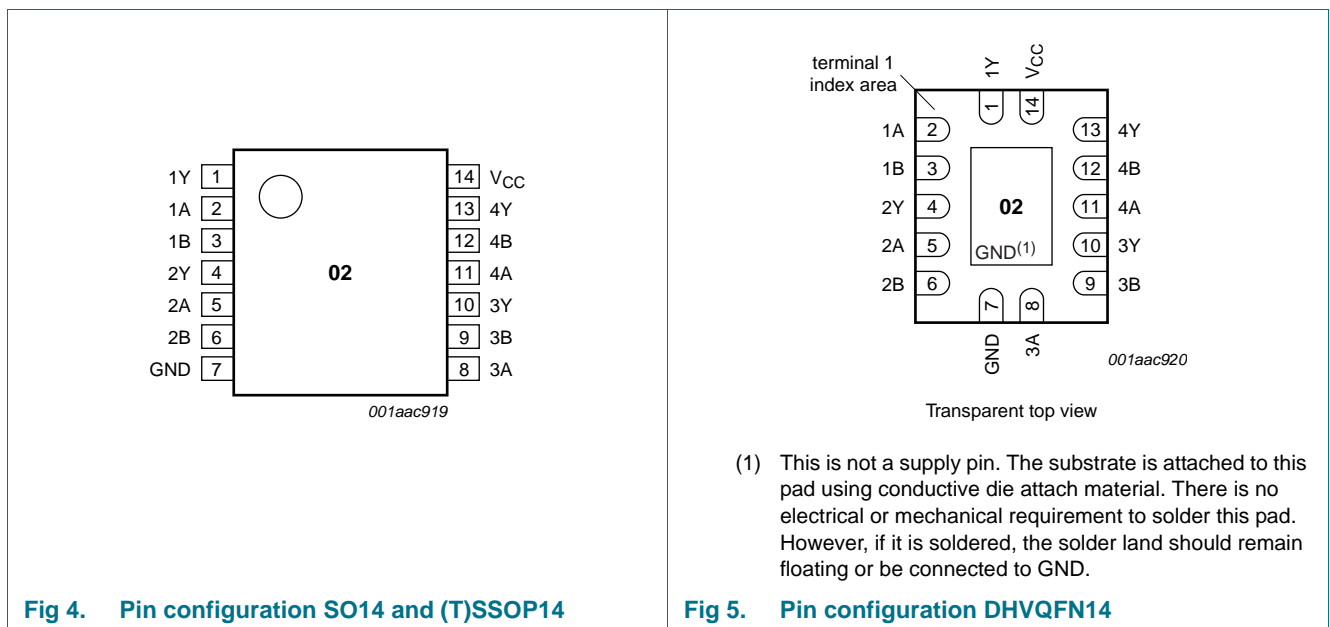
1Y 1
1A 2
1B 3
2Y 4
2A 5
2B 6
GND 7

02

14 $V_{CC}$
13 4Y
12 4B
11 4A
10 3Y
9 3B
8 3A

001aac919

Fig 4. Pin configuration SO14 and (T)SSOP14

terminal 1 index area

1Y
$V_{CC}$
1
14

1A 2
1B 3
2Y 4
2A 5
2B 6

02
GND$^{(1)}$

13 4Y
12 4B
11 4A
10 3Y
9 3B

7
8
GND
3A

001aac920

Transparent top view

(1) This is not a supply pin. The substrate is attached to this pad using conductive die attach material. There is no electrical or mechanical requirement to solder this pad. However, if it is soldered, the solder land should remain floating or be connected to GND.

Fig 5. Pin configuration DHVQFN14